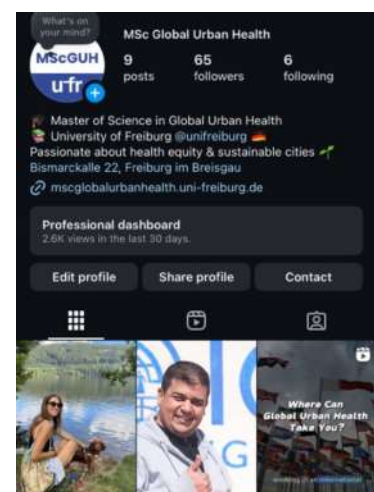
What's on your mind?

MScGUH
ufr

MSc Global Urban Health

9
posts

65
followers

6
following

Master of Science in Global Urban Health
University of Freiburg @unifreiburg
Passionate about health equity & sustainable cities
Bismarckalle 22, Freiburg im Breisgau
mscglobalurbanhealth.uni-freiburg.de

Professional dashboard
2.6K views in the last 30 days.

Edit profile
Share profile
Contact

Where Can Global Urban Health Take You?

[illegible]